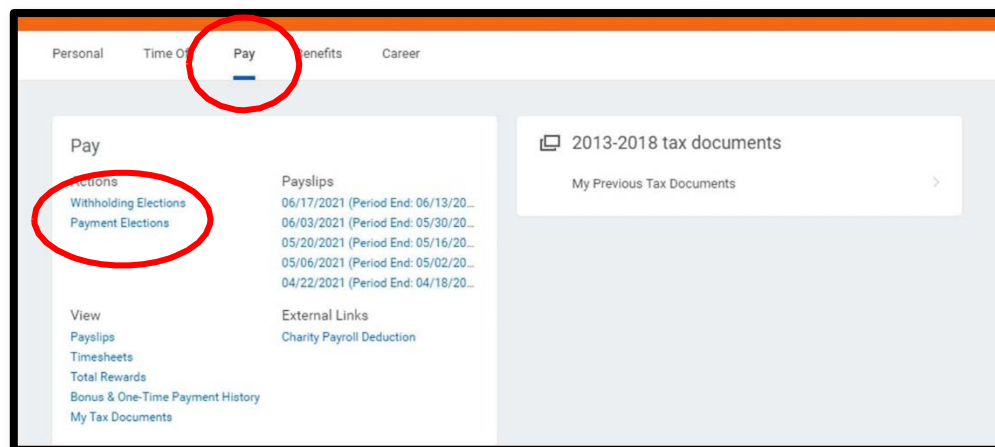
Personal Time Of Pay Benefits Career

Pay

Actions
Withholding Elections
Payment Elections

Payslips
06/17/2021 (Period End: 06/13/20...
06/03/2021 (Period End: 05/30/20...
05/20/2021 (Period End: 05/16/20...
05/06/2021 (Period End: 05/02/20...
04/22/2021 (Period End: 04/18/20...

View
Payslips
Timesheets
Total Rewards
Bonus & One-Time Payment History
My Tax Documents

External Links
Charity Payroll Deduction

2013-2018 tax documents
My Previous Tax Documents